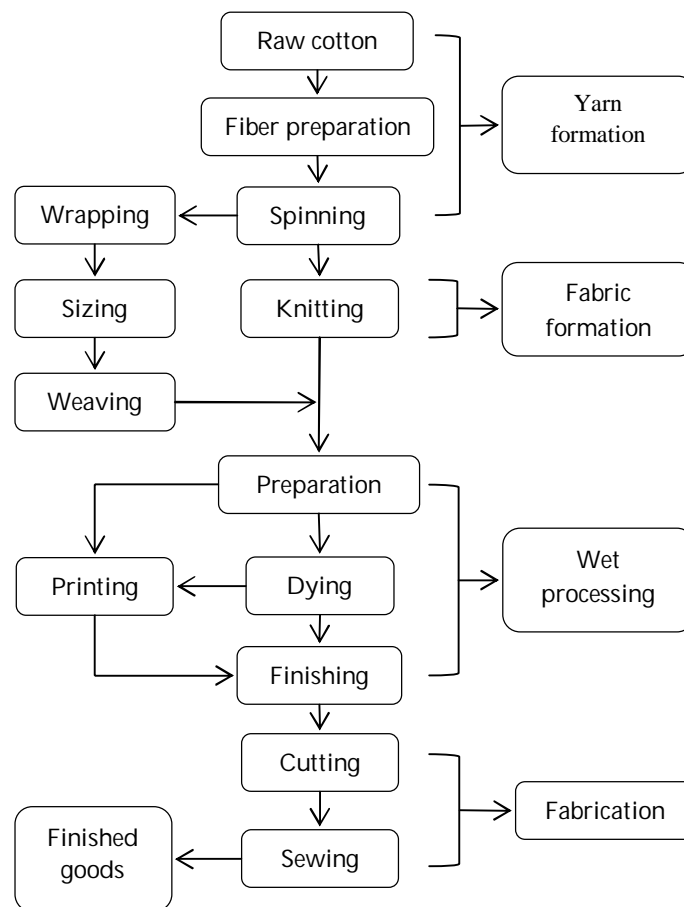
Raw cotton

Fiber preparation

Yarn formation

Wrapping

Spinning

Sizing

Knitting

Fabric formation

Weaving

Preparation

Printing

Dying

Wet processing

Finishing

Cutting

Fabrication

Finished goods

Sewing